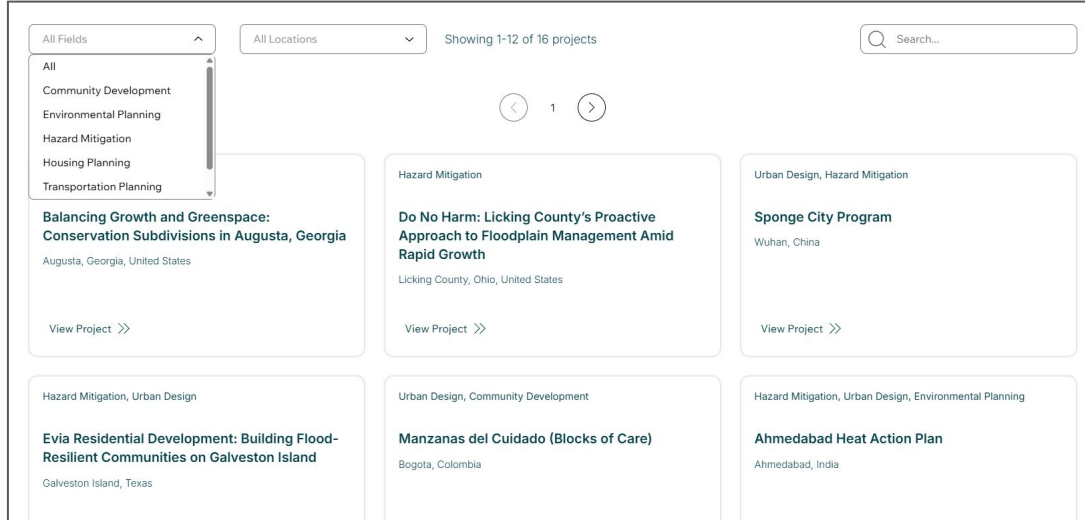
All Fields

All
Community Development
Environmental Planning
Hazard Mitigation
Housing Planning
Transportation Planning

All Locations

Showing 1-12 of 16 projects

Search...

1

Balancing Growth and Greenspace: Conservation Subdivisions in Augusta, Georgia

Augusta, Georgia, United States

View Project

Hazard Mitigation

Do No Harm: Licking County's Proactive Approach to Floodplain Management Amid Rapid Growth

Licking County, Ohio, United States

View Project

Urban Design, Hazard Mitigation

Sponge City Program

Wuhan, China

View Project

Hazard Mitigation, Urban Design

Evia Residential Development: Building Flood-Resilient Communities on Galveston Island

Galveston Island, Texas

Urban Design, Community Development

Manzanas del Cuidado (Blocks of Care)

Bogota, Colombia

Hazard Mitigation, Urban Design, Environmental Planning

Ahmedabad Heat Action Plan

Ahmedabad, India